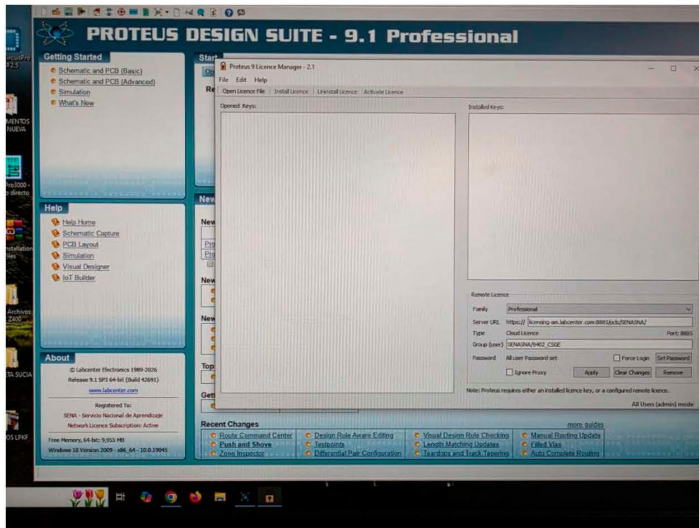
PROTEUS DESIGN SUITE - 9.1 Professional

Getting Started
Schematic and PCB (Basic)
Schematic and PCB (Advanced)
Simulation
What's New

Help
Help Home
Schematic Capture
PCB Layout
Simulation
Visual Designer
IoT Builder

About
© Labcenter Electronics 1989-2026
Release 9.1 SP3 64-bit (Build 42691)
www.labcenter.com
Registered To:
SENA - Servicio Nacional de Aprendizaje
Network Licence Subscription: Active
Free Memory, 64-bit: 9,355 MB
Windows 10 Version 2009 - x86_64 - 10.0.19045

Start
Re
New
New
New
New
Top
Get

Proteus 9 Licence Manager - 2.1
File Edit Help
Open Licence File | Install Licence | Uninstall Licence | Activate Licence
Opened Keys:
Installed Keys:

Remote Licence
Family: Professional
Server URL: https:// licensing-an.labcenter.com:8885/pds/SENASNA/
Type: Cloud Licence
Port: 8885
Group (user): SENASNA/9402_CSGE
Password: All user Password set
Force Login
Set Password
Ignore Proxy
Apply
Clear Changes
Remove
Note: Proteus requires either an installed licence key, or a configured remote licence.
All Users (admin) mode

Recent Changes
more guides
Route Command Center
Push and Shove
Zone Inspector
Design Rule Aware Editing
Testpoints
Differential Pair Configuration
Visual Design Rule Checking
Length Matching Updates
Teardrops and Track Tapering
Manual Routing Update
Filled Vias
Auto Complete Routing

CircuitPro
MENTOS NUEVA
Pro3000 - directo
Installation files
Archivos 2400
STA SUCIA
OS LPKF